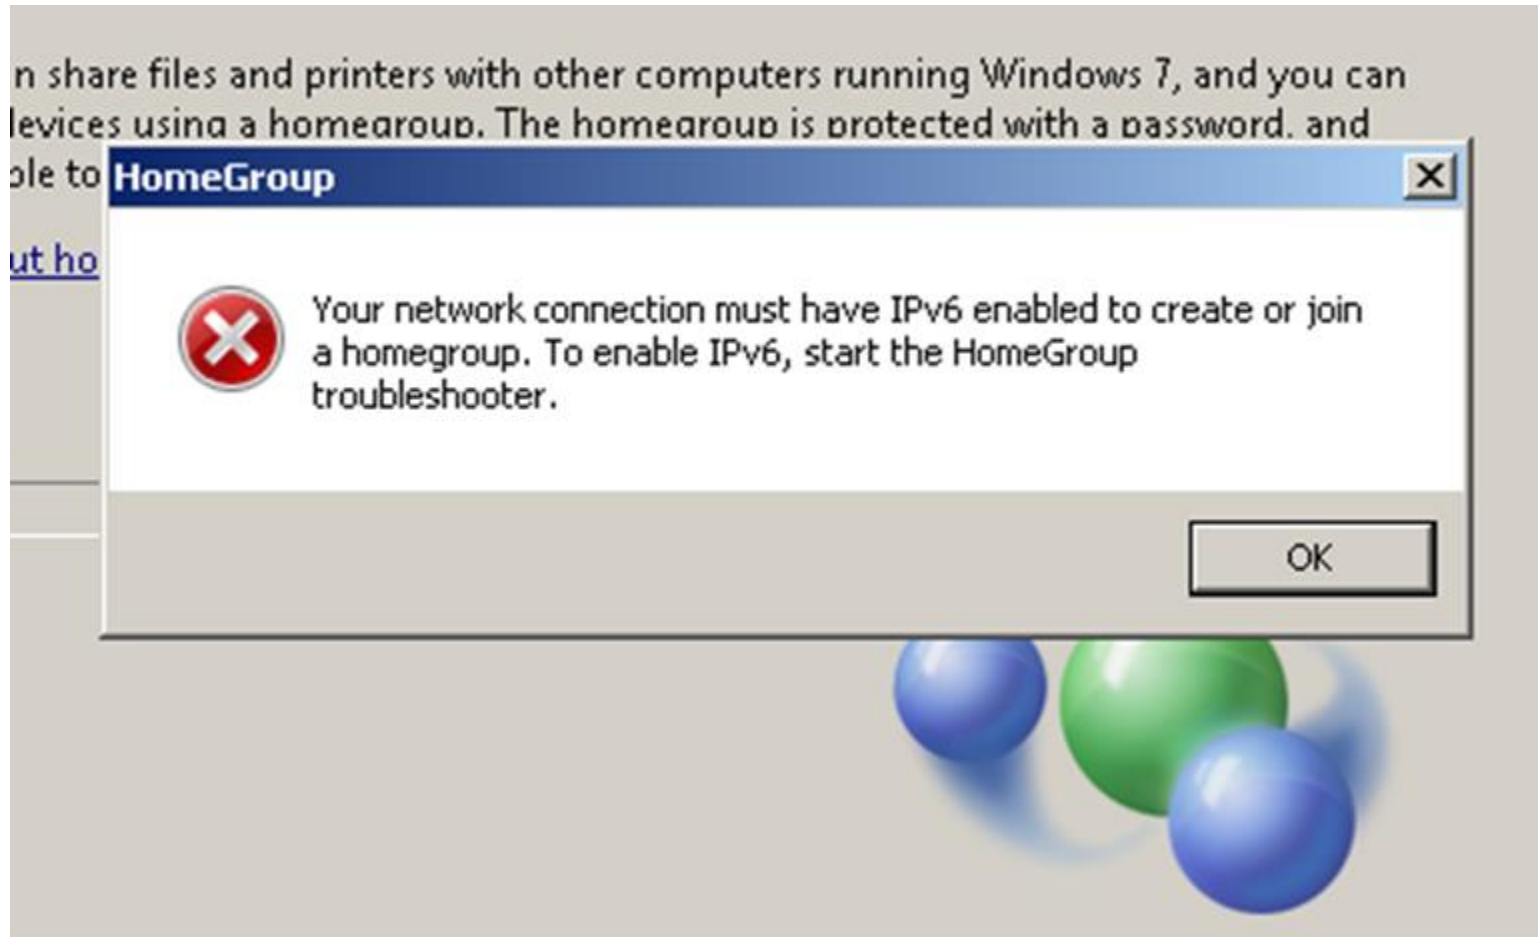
n share files and printers with other computers running Windows 7, and you can levices using a homegroup. The homegroup is protected with a password, and ble to

ut ho

HomeGroup

Your network connection must have IPv6 enabled to create or join a homegroup. To enable IPv6, start the HomeGroup troubleshooter.

OK